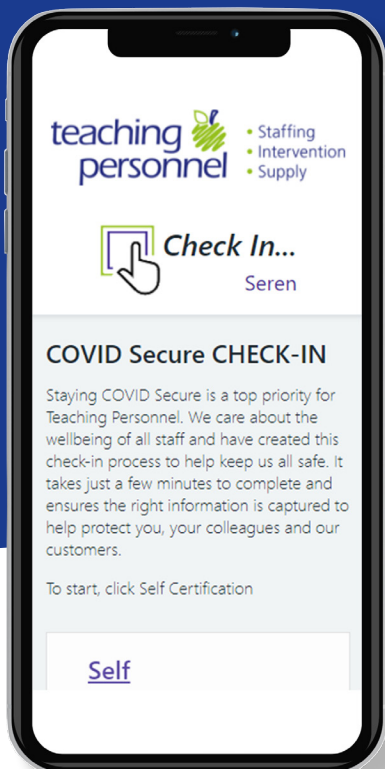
teaching personnel
• Staffing
• Intervention
• Supply

Check In...
Seren

COVID Secure CHECK-IN

Staying COVID Secure is a top priority for Teaching Personnel. We care about the wellbeing of all staff and have created this check-in process to help keep us all safe. It takes just a few minutes to complete and ensures the right information is captured to help protect you, your colleagues and our customers.

To start, click Self Certification

Self